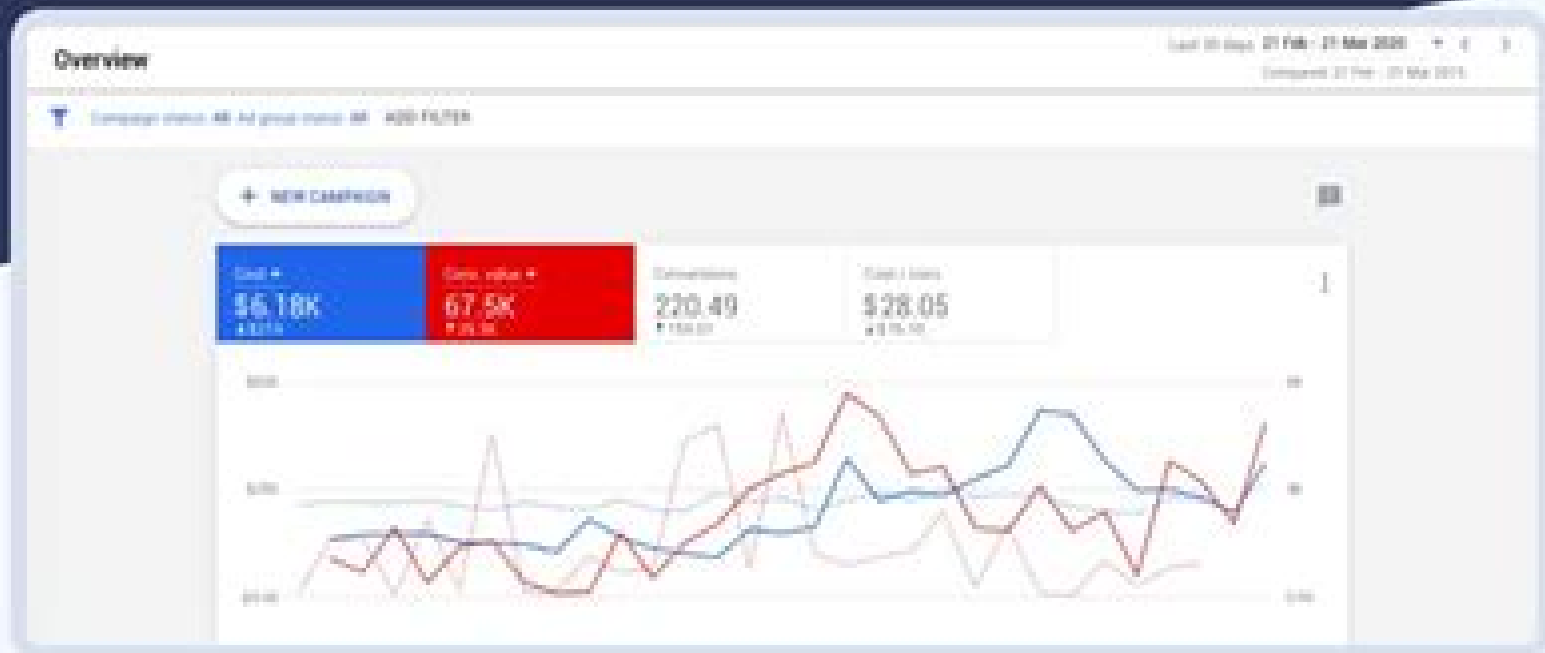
Overview

Last 30 days 21 Feb - 21 Mar 2020

Compared: 21 Feb - 21 Mar 2019

Campaign status: All Ad group status: All ADD FILTER

+ NEW CAMPAIGN

Cost
$6.18K
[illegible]

Conv. value
67.5K
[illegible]

Conversions
220.49
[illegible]

Cost / conv.
$28.05
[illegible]

$500

$250

$0.00

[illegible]

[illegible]

0.00